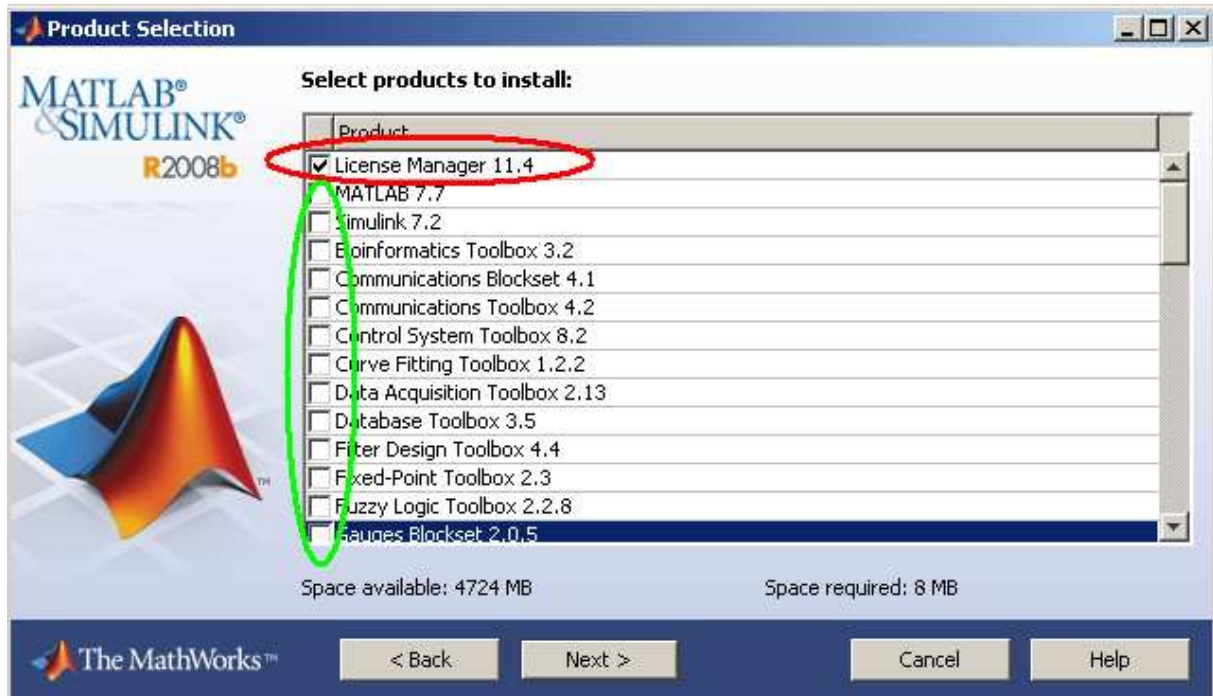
Product Selection

MATLAB®
&SIMULINK®
R2008b

Select products to install:

| | Product |
|---|---|
| ☑ | License Manager 11.4 |
| | MATLAB 7.7 |
| ☐ | Simulink 7.2 |
| ☐ | Bioinformatics Toolbox 3.2 |
| ☐ | Communications Blockset 4.1 |
| ☐ | Communications Toolbox 4.2 |
| ☐ | Control System Toolbox 8.2 |
| ☐ | Curve Fitting Toolbox 1.2.2 |
| ☐ | Data Acquisition Toolbox 2.13 |
| ☐ | Database Toolbox 3.5 |
| ☐ | Filter Design Toolbox 4.4 |
| ☐ | Fixed-Point Toolbox 2.3 |
| ☐ | Fuzzy Logic Toolbox 2.2.8 |
| ☐ | Gauges Blockset 2.0.5 |

Space available: 4724 MB

Space required: 8 MB

The MathWorks™

< Back

Next >

Cancel

Help